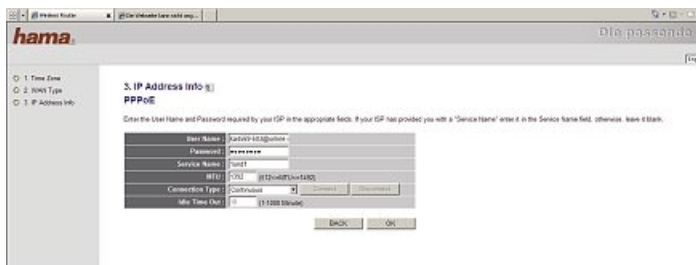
Wireless Router
Die Webseite kann nicht ang...

hama.

Die passende

1. Time Zone
2. WAN Type
3. IP Address Info

3. IP Address Info
PPPoE

Enter the User Name and Password required by your ISP in the appropriate fields. If your ISP has provided you with a "Service Name" enter it in the Service Name field, otherwise, leave it blank.

| | |
|---|---|
| User Name : | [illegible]@online.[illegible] |
| Password : | ●●●●●●●●● |
| Service Name : | hund1 |
| MTU : | 1392 (512<=MTU<=1492) |
| Connection Type : | Continuous Connect Disconnect |
| Idle Time Out : | 10 (1-1000 Minute) |

BACK OK